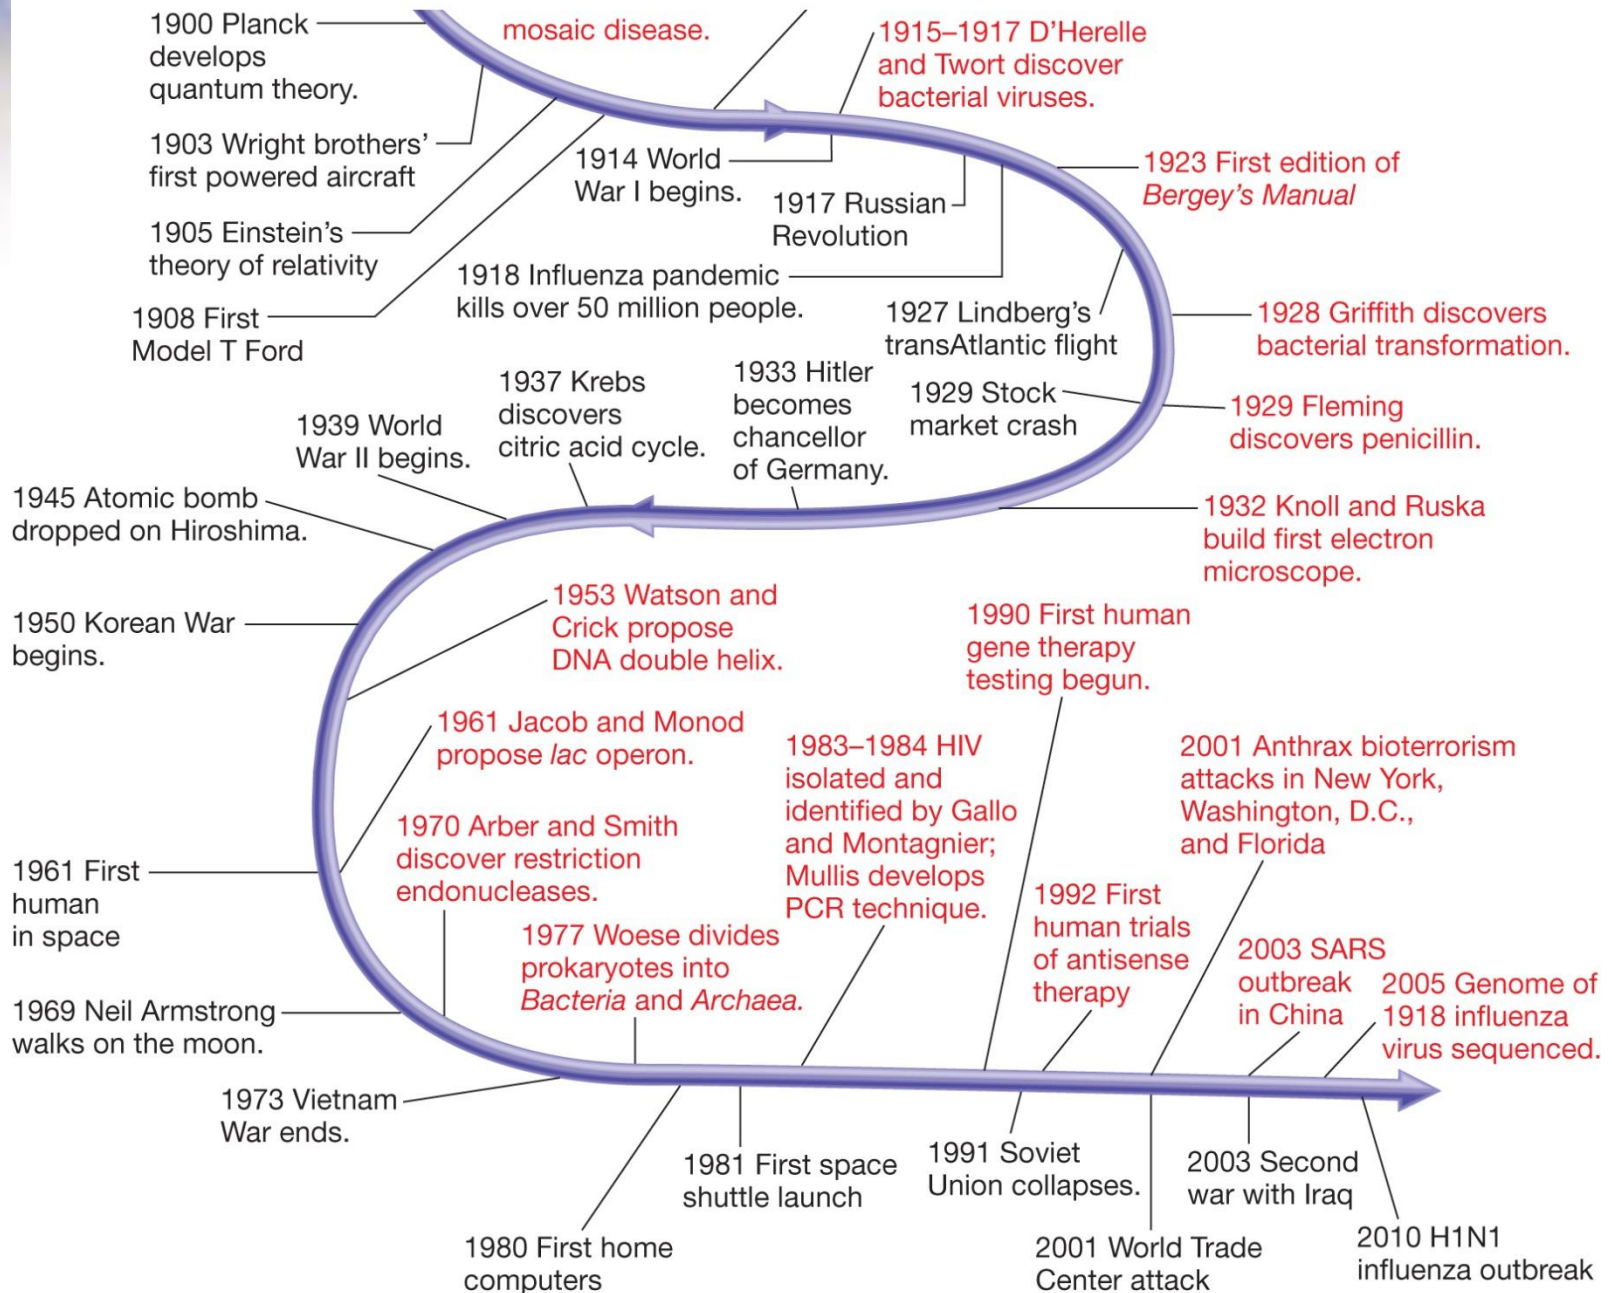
1900 Planck develops quantum theory.

mosaic disease.

1915–1917 D'Herelle and Twort discover bacterial viruses.

1903 Wright brothers' first powered aircraft

1914 World War I begins.

1923 First edition of *Bergey's Manual*

1917 Russian Revolution

1905 Einstein's theory of relativity

1918 Influenza pandemic kills over 50 million people.

1908 First Model T Ford

1927 Lindberg's transAtlantic flight

1928 Griffith discovers bacterial transformation.

1937 Krebs discovers citric acid cycle.

1933 Hitler becomes chancellor of Germany.

1929 Stock market crash

1929 Fleming discovers penicillin.

1939 World War II begins.

1945 Atomic bomb dropped on Hiroshima.

1932 Knoll and Ruska build first electron microscope.

1953 Watson and Crick propose DNA double helix.

1990 First human gene therapy testing begun.

1950 Korean War begins.

1961 Jacob and Monod propose *lac* operon.

1983–1984 HIV isolated and identified by Gallo and Montagnier; Mullis develops PCR technique.

2001 Anthrax bioterrorism attacks in New York, Washington, D.C., and Florida

1970 Arber and Smith discover restriction endonucleases.

1961 First human in space

1992 First human trials of antisense therapy

1977 Woese divides prokaryotes into *Bacteria* and *Archaea.*

2003 SARS outbreak in China

2005 Genome of 1918 influenza virus sequenced.

1969 Neil Armstrong walks on the moon.

1973 Vietnam War ends.

1981 First space shuttle launch

1991 Soviet Union collapses.

2003 Second war with Iraq

1980 First home computers

2001 World Trade Center attack

2010 H1N1 influenza outbreak